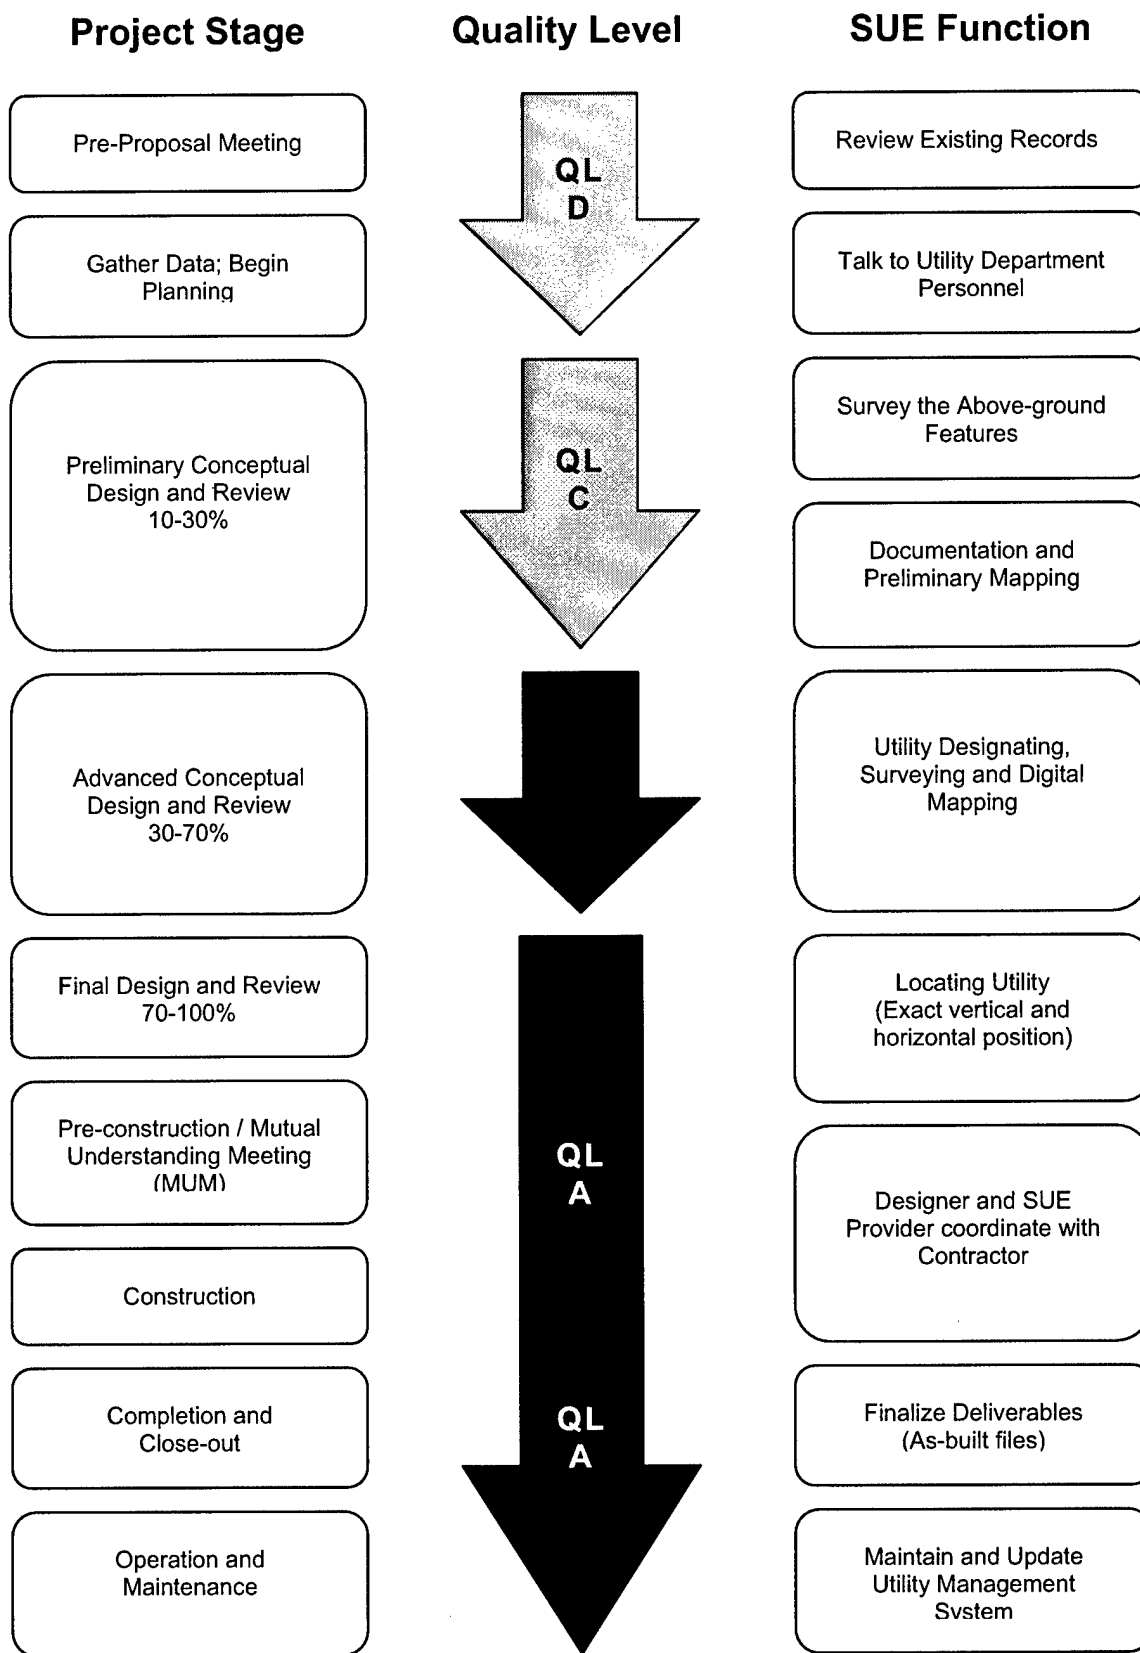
Project Stage

Quality Level

SUE Function

Pre-Proposal Meeting

QL D

Review Existing Records

Gather Data; Begin Planning

Talk to Utility Department Personnel

Preliminary Conceptual Design and Review 10-30%

QL C

Survey the Above-ground Features

Documentation and Preliminary Mapping

Advanced Conceptual Design and Review 30-70%

Utility Designating, Surveying and Digital Mapping

Final Design and Review 70-100%

Locating Utility (Exact vertical and horizontal position)

Pre-construction / Mutual Understanding Meeting (MUM)

QL A

Designer and SUE Provider coordinate with Contractor

Construction

Completion and Close-out

QL A

Finalize Deliverables (As-built files)

Operation and Maintenance

Maintain and Update Utility Management System